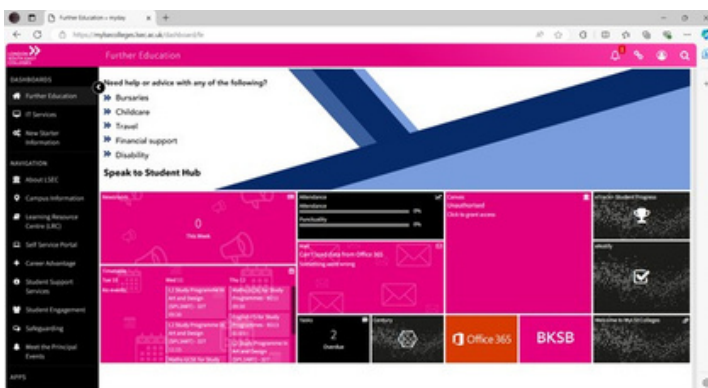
Further Education – myday

https://mylsecolleges.lsec.ac.uk/dashboard/fe

LONDON SOUTH EAST COLLEGES

Further Education

DASHBOARDS

Further Education

IT Services

New Starter Information

NAVIGATION

About LSEC

Campus Information

Learning Resource Centre (LRC)

Self Service Portal

Career Advantage

Student Support Services

Student Engagement

Safeguarding

Meet the Principal Events

APPS

Need help or advice with any of the following?

Bursaries

Childcare

Travel

Financial support

Disability

Speak to Student Hub

Attendance

Attendance

0%

Punctuality

0%

Canvas

Unauthorised

Click to grant access

eTracker Student Progress

0

This Week

Mail

Can't load data from Office 365

Something went wrong

eNotify

Timetable

Tue 24

No events

Wed 25

L2 Study Programme in Art and Design

L2 Study Programme in Art and Design

Maths GCSE for Study

Thu 26

Maths GCSE for Study Programmes

English GCSE for Study Programmes

L2 Study Programme in Art and Design

Tasks

2

Overdue

Century

Office 365

BKSB

Welcome to MyLSECollege